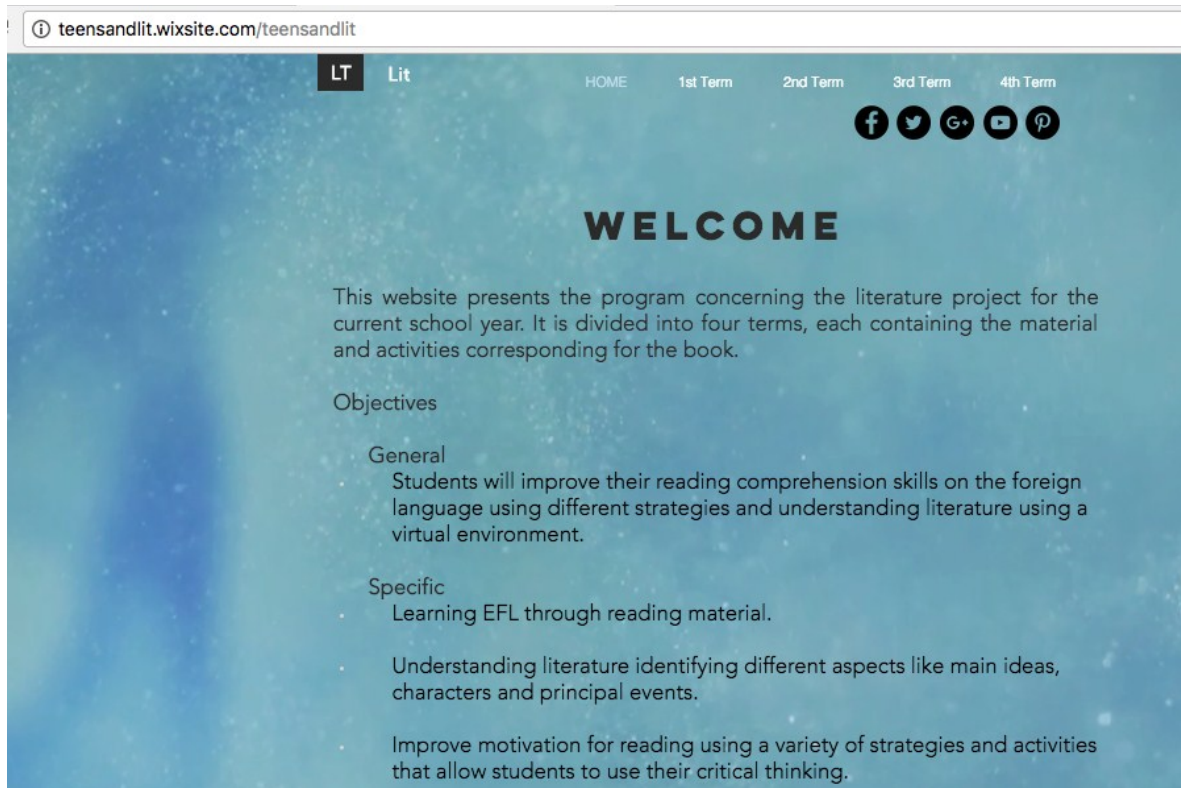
teensandlit.wixsite.com/teensandlit

LT Lit

HOME 1st Term 2nd Term 3rd Term 4th Term

WELCOME

This website presents the program concerning the literature project for the current school year. It is divided into four terms, each containing the material and activities corresponding for the book.

Objectives

General

Students will improve their reading comprehension skills on the foreign language using different strategies and understanding literature using a virtual environment.

Specific

Learning EFL through reading material.

Understanding literature identifying different aspects like main ideas, characters and principal events.

Improve motivation for reading using a variety of strategies and activities that allow students to use their critical thinking.